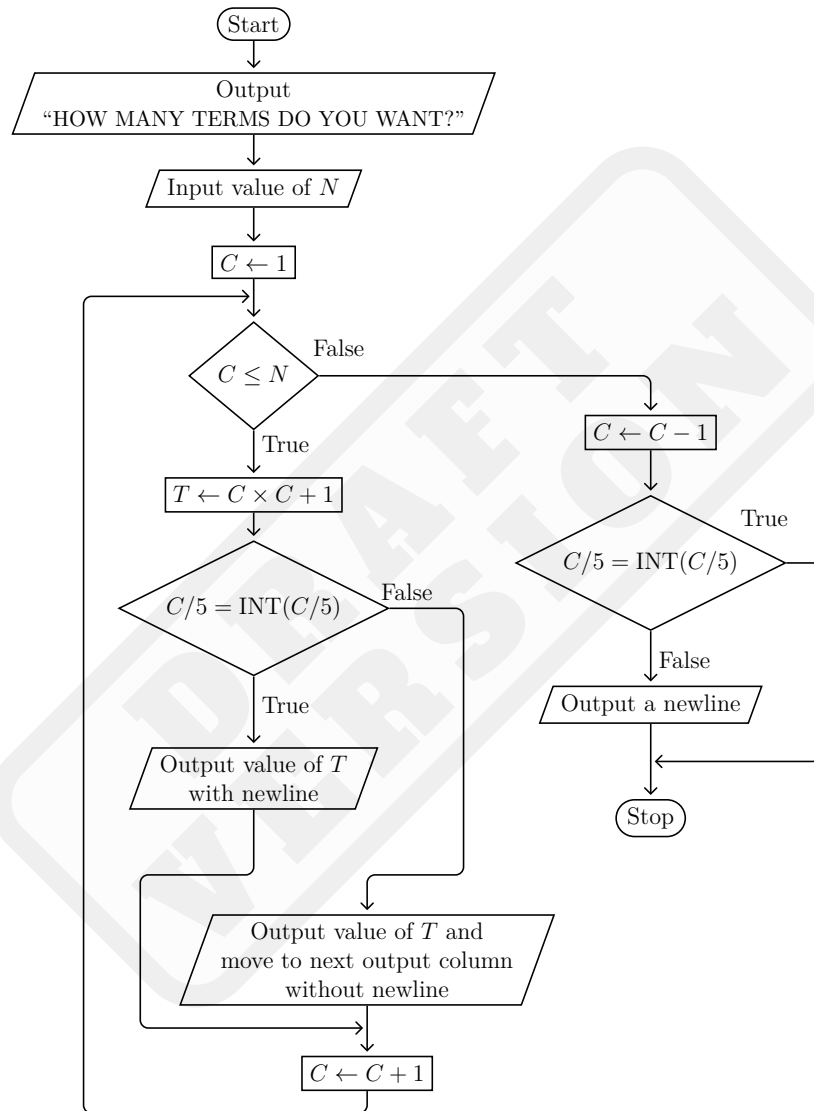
Start

Output
"HOW MANY TERMS DO YOU WANT?"

Input value of $N$

$C \leftarrow 1$

$C \leq N$

False

True

$T \leftarrow C \times C + 1$

$C/5 = \text{INT}(C/5)$

False

True

Output value of $T$ with newline

Output value of $T$ and move to next output column without newline

$C \leftarrow C + 1$

$C \leftarrow C - 1$

$C/5 = \text{INT}(C/5)$

True

False

Output a newline

Stop

DRAFT VERSION